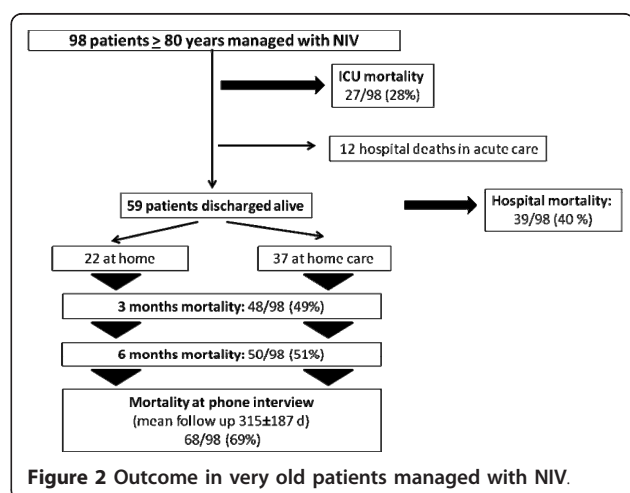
98 patients $\geq$ 80 years managed with NIV

ICU mortality
27/98 (28%)

12 hospital deaths in acute care

59 patients discharged alive

Hospital mortality:
39/98 (40 %)

22 at home

37 at home care

3 months mortality: 48/98 (49%)

6 months mortality: 50/98 (51%)

Mortality at phone interview
(mean follow up 315±187 d)
68/98 (69%)

Figure 2 Outcome in very old patients managed with NIV.